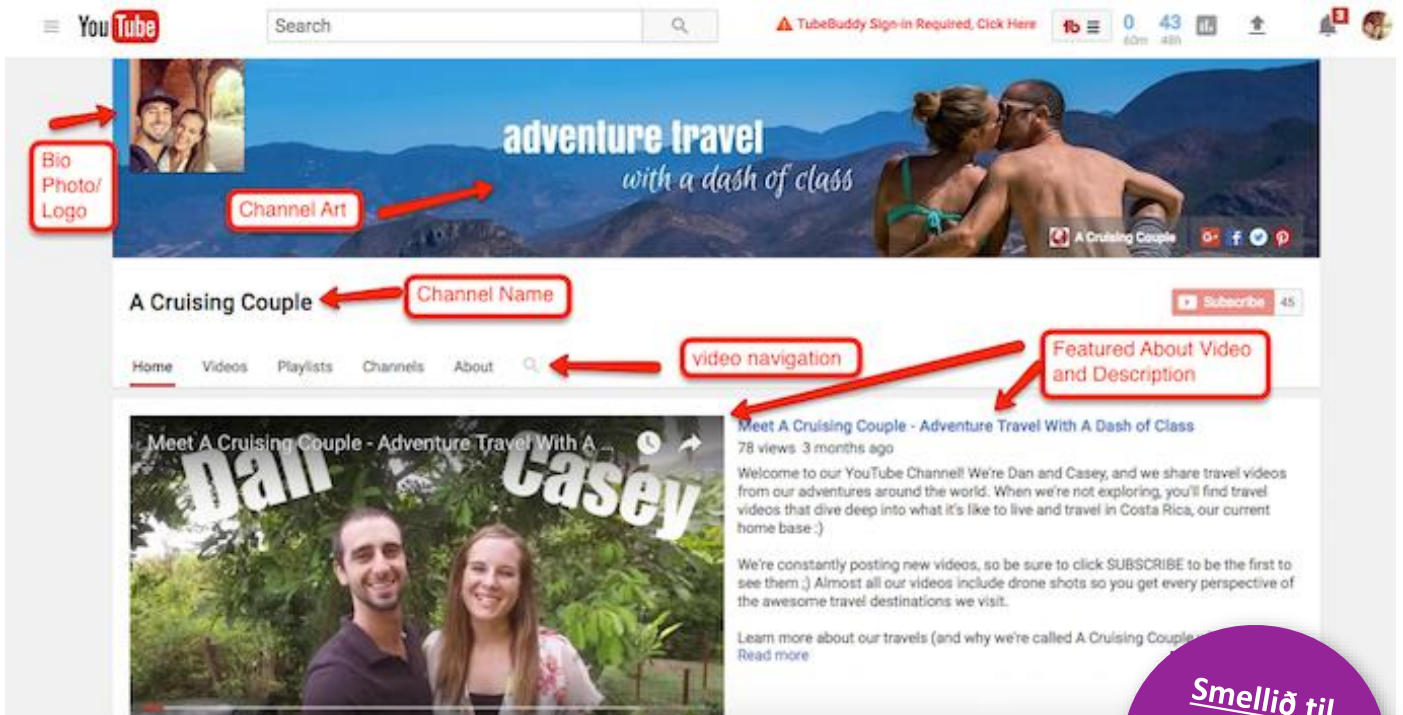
YouTube Search
TubeBuddy Sign-in Required, Click Here
0 60m 43 48h
3

Bio Photo/ Logo

adventure travel
with a dash of class

Channel Art

A Cruising Couple

A Cruising Couple

Channel Name

Subscribe 45

Home Videos Playlists Channels About

video navigation

Featured About Video and Description

Meet A Cruising Couple - Adventure Travel With A ...

Dan Casey

Meet A Cruising Couple - Adventure Travel With A Dash of Class
78 views 3 months ago
Welcome to our YouTube Channel! We're Dan and Casey, and we share travel videos from our adventures around the world. When we're not exploring, you'll find travel videos that dive deep into what it's like to live and travel in Costa Rica, our current home base :)

We're constantly posting new videos, so be sure to click SUBSCRIBE to be the first to see them ;) Almost all our videos include drone shots so you get every perspective of the awesome travel destinations we visit.

Learn more about our travels (and why we're called A Cruising Couple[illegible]
Read more

Smellið til